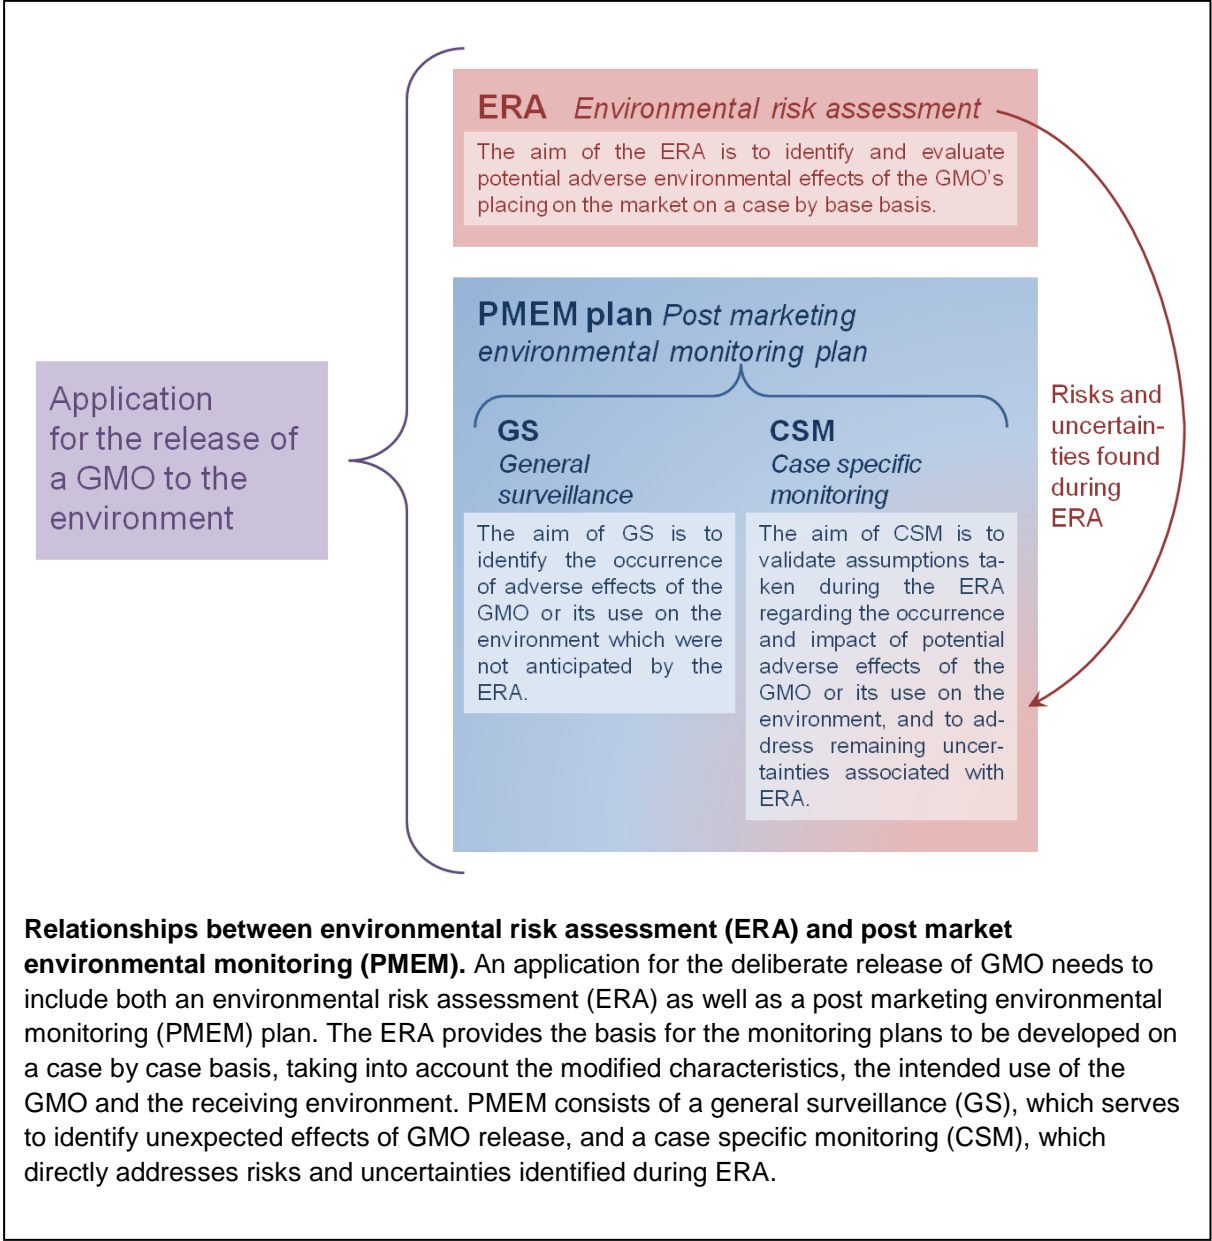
Application for the release of a GMO to the environment

ERA Environmental risk assessment

The aim of the ERA is to identify and evaluate potential adverse environmental effects of the GMO's placing on the market on a case by base basis.

PMEM plan Post marketing environmental monitoring plan

GS
General surveillance

The aim of GS is to identify the occurrence of adverse effects of the GMO or its use on the environment which were not anticipated by the ERA.

CSM
Case specific monitoring

The aim of CSM is to validate assumptions taken during the ERA regarding the occurrence and impact of potential adverse effects of the GMO or its use on the environment, and to address remaining uncertainties associated with ERA.

Risks and uncertainties found during ERA

**Relationships between environmental risk assessment (ERA) and post market environmental monitoring (PMEM).** An application for the deliberate release of GMO needs to include both an environmental risk assessment (ERA) as well as a post marketing environmental monitoring (PMEM) plan. The ERA provides the basis for the monitoring plans to be developed on a case by case basis, taking into account the modified characteristics, the intended use of the GMO and the receiving environment. PMEM consists of a general surveillance (GS), which serves to identify unexpected effects of GMO release, and a case specific monitoring (CSM), which directly addresses risks and uncertainties identified during ERA.